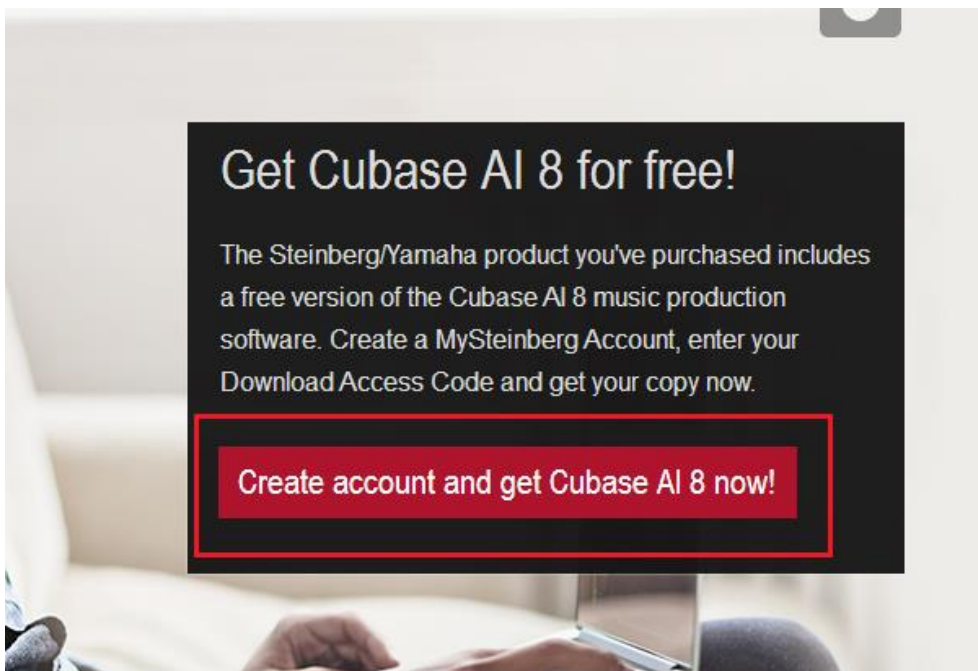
Get Cubase AI 8 for free!

The Steinberg/Yamaha product you've purchased includes a free version of the Cubase AI 8 music production software. Create a MySteinberg Account, enter your Download Access Code and get your copy now.

Create account and get Cubase AI 8 now!